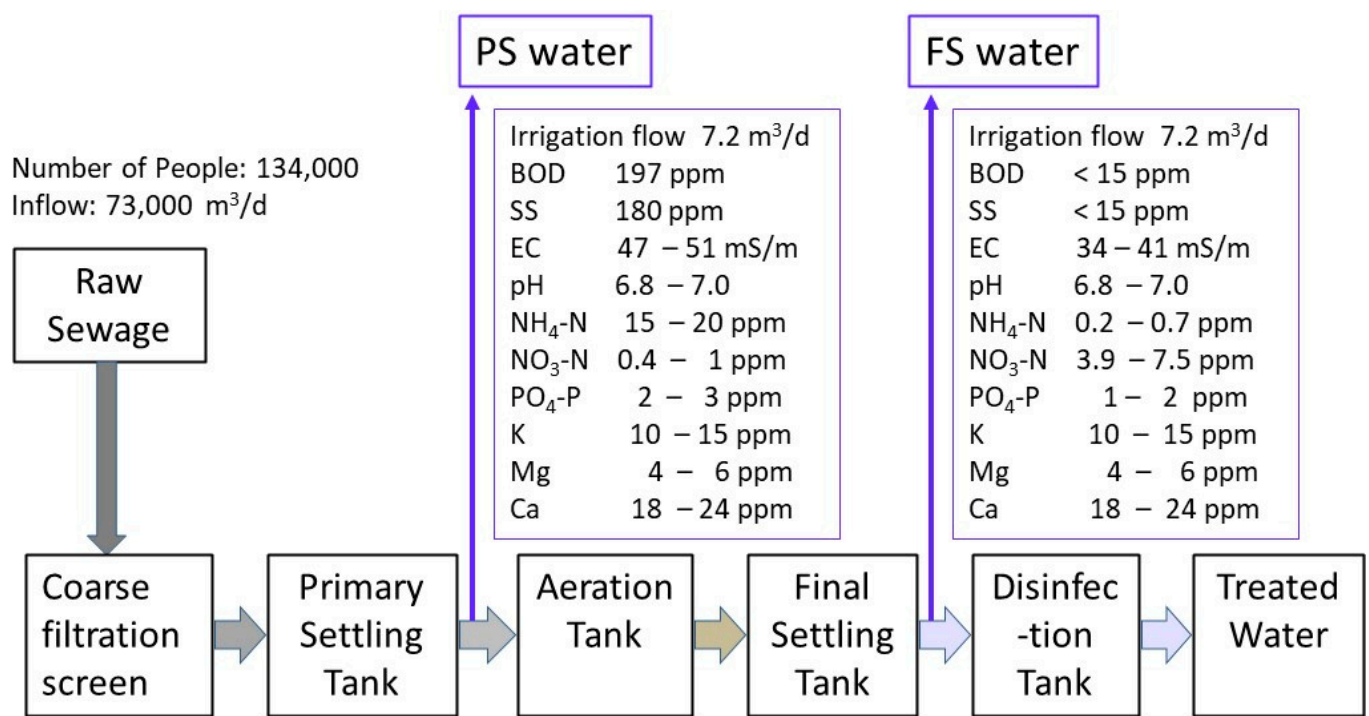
Number of People: 134,000
Inflow: 73,000 $m^3/d$

Raw Sewage

PS water

| | |
|---|---|
| Irrigation flow | 7.2 $m^3/d$ |
| BOD | 197 ppm |
| SS | 180 ppm |
| EC | 47 – 51 mS/m |
| pH | 6.8 – 7.0 |
| $NH_4$-N | 15 – 20 ppm |
| $NO_3$-N | 0.4 – 1 ppm |
| $PO_4$-P | 2 – 3 ppm |
| K | 10 – 15 ppm |
| Mg | 4 – 6 ppm |
| Ca | 18 – 24 ppm |

FS water

| | |
|---|---|
| Irrigation flow | 7.2 $m^3/d$ |
| BOD | < 15 ppm |
| SS | < 15 ppm |
| EC | 34 – 41 mS/m |
| pH | 6.8 – 7.0 |
| $NH_4$-N | 0.2 – 0.7 ppm |
| $NO_3$-N | 3.9 – 7.5 ppm |
| $PO_4$-P | 1 – 2 ppm |
| K | 10 – 15 ppm |
| Mg | 4 – 6 ppm |
| Ca | 18 – 24 ppm |

Coarse filtration screen

Primary Settling Tank

Aeration Tank

Final Settling Tank

Disinfec -tion Tank

Treated Water